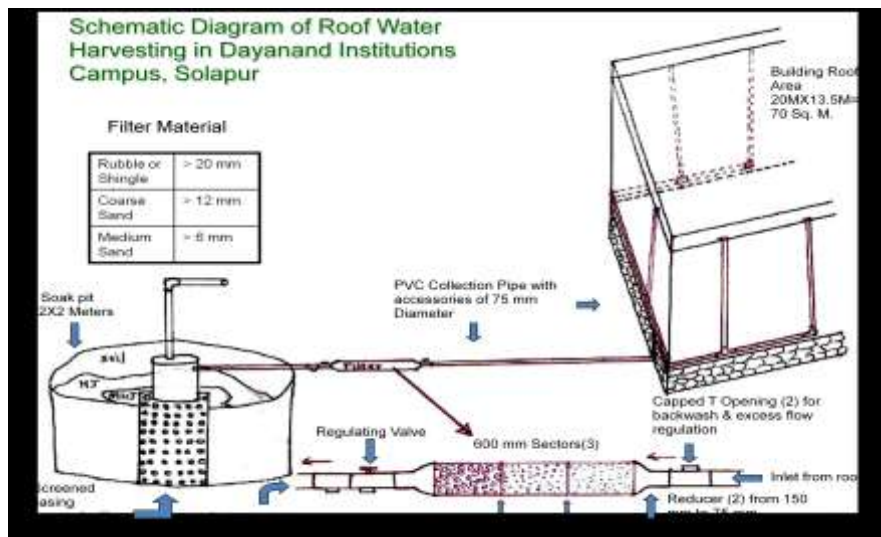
Schematic Diagram of Roof Water Harvesting in Dayanand Institutions Campus, Solapur

Filter Material

| Rubble or Shingle | > 20 mm |
|---|---|
| Coarse Sand | > 12 mm |
| Medium Sand | > 6 mm |

Building Roof Area 20MX13.5M= 70 Sq. M.

Soak pit 2X2 Meters

PVC Collection Pipe with accessories of 75 mm Diameter

Filter

Capped T Opening (2) for backwash & excess flow regulation

Regulating Valve

600 mm Sectors(3)

Inlet from roo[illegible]

creened asing

Reducer (2) from 150 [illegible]